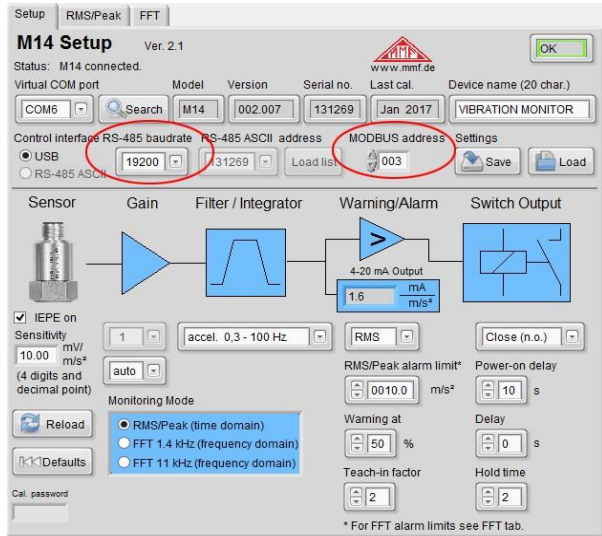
Setup | RMS/Peak | FFT

M14 Setup Ver. 2.1

Status: M14 connected.

www.mmf.de

OK

Virtual COM port | Model | Version | Serial no. | Last cal. | Device name (20 char.)

COM6 | Search | M14 | 002.007 | 131269 | Jan 2017 | VIBRATION MONITOR

Control interface RS-485 baudrate RS-485 ASCII address MODBUS address Settings

USB

RS-485 ASCII

19200

31269

Load list

003

Save

Load

Sensor Gain Filter / Integrator Warning/Alarm Switch Output

4-20 mA Output

1.6 mA m/s²

IEPE on

Sensitivity

10.00 mV/ m/s²

(4 digits and decimal point)

1

auto

accel. 0,3 - 100 Hz

RMS

Close (n.o.)

RMS/Peak alarm limit*

0010.0 m/s²

Power-on delay

10 s

Monitoring Mode

Reload

RMS/Peak (time domain)

FFT 1.4 kHz (frequency domain)

FFT 11 kHz (frequency domain)

Defaults

Warning at

50 %

Delay

0 s

Teach-in factor

2

Hold time

2

Cal. password

* For FFT alarm limits see FFT tab.